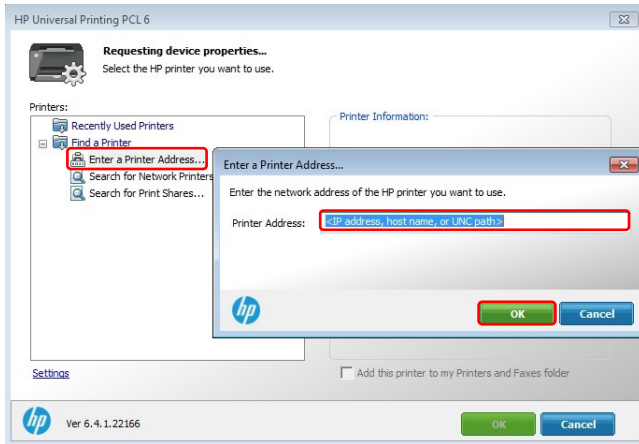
HP Universal Printing PCL 6

Requesting device properties...
Select the HP printer you want to use.

Printers:
Recently Used Printers
Find a Printer
Enter a Printer Address...
Search for Network Printers
Search for Print Shares...

Printer Information:

Enter a Printer Address...

Enter the network address of the HP printer you want to use.

Printer Address: <IP address, host name, or UNC path>

hp

OK
Cancel

Settings

Add this printer to my Printers and Faxes folder

hp

Ver 6.4.1.22166

OK
Cancel